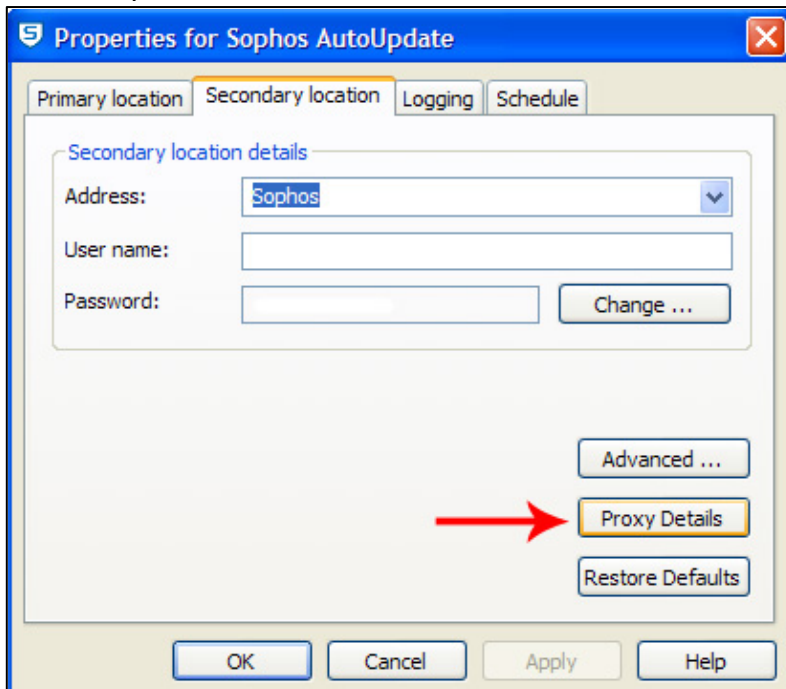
Properties for Sophos AutoUpdate

Primary location | Secondary location | Logging | Schedule

Secondary location details

Address: Sophos

User name:

Password:

Change ...

Advanced ...

Proxy Details

Restore Defaults

OK Cancel Apply Help